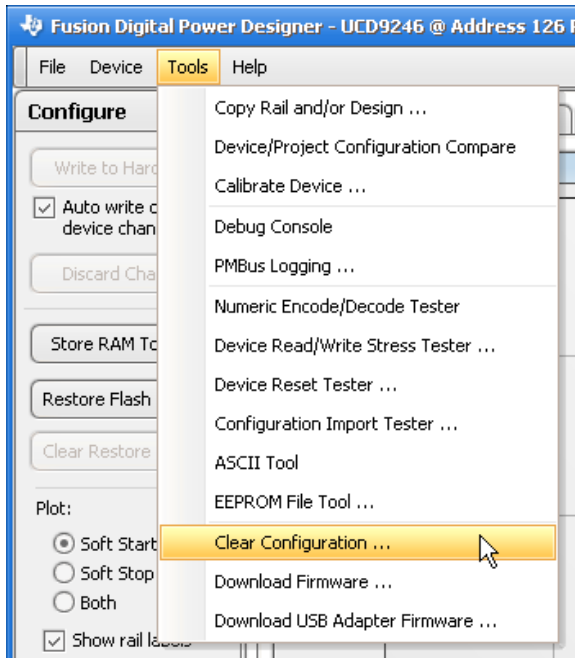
Fusion Digital Power Designer - UCD9246 @ Address 126 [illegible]

File Device Tools Help

Configure

Write to Hard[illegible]

Auto write c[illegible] device chan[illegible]

Discard Cha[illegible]

Store RAM To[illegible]

Restore Flash

Clear Restore

Plot:

Soft Start

Soft Stop

Both

Show rail la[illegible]

Copy Rail and/or Design ...

Device/Project Configuration Compare

Calibrate Device ...

Debug Console

PMBus Logging ...

Numeric Encode/Decode Tester

Device Read/Write Stress Tester ...

Device Reset Tester ...

Configuration Import Tester ...

ASCII Tool

EEPROM File Tool ...

Clear Configuration ...

Download Firmware ...

Download USB Adapter Firmware ...